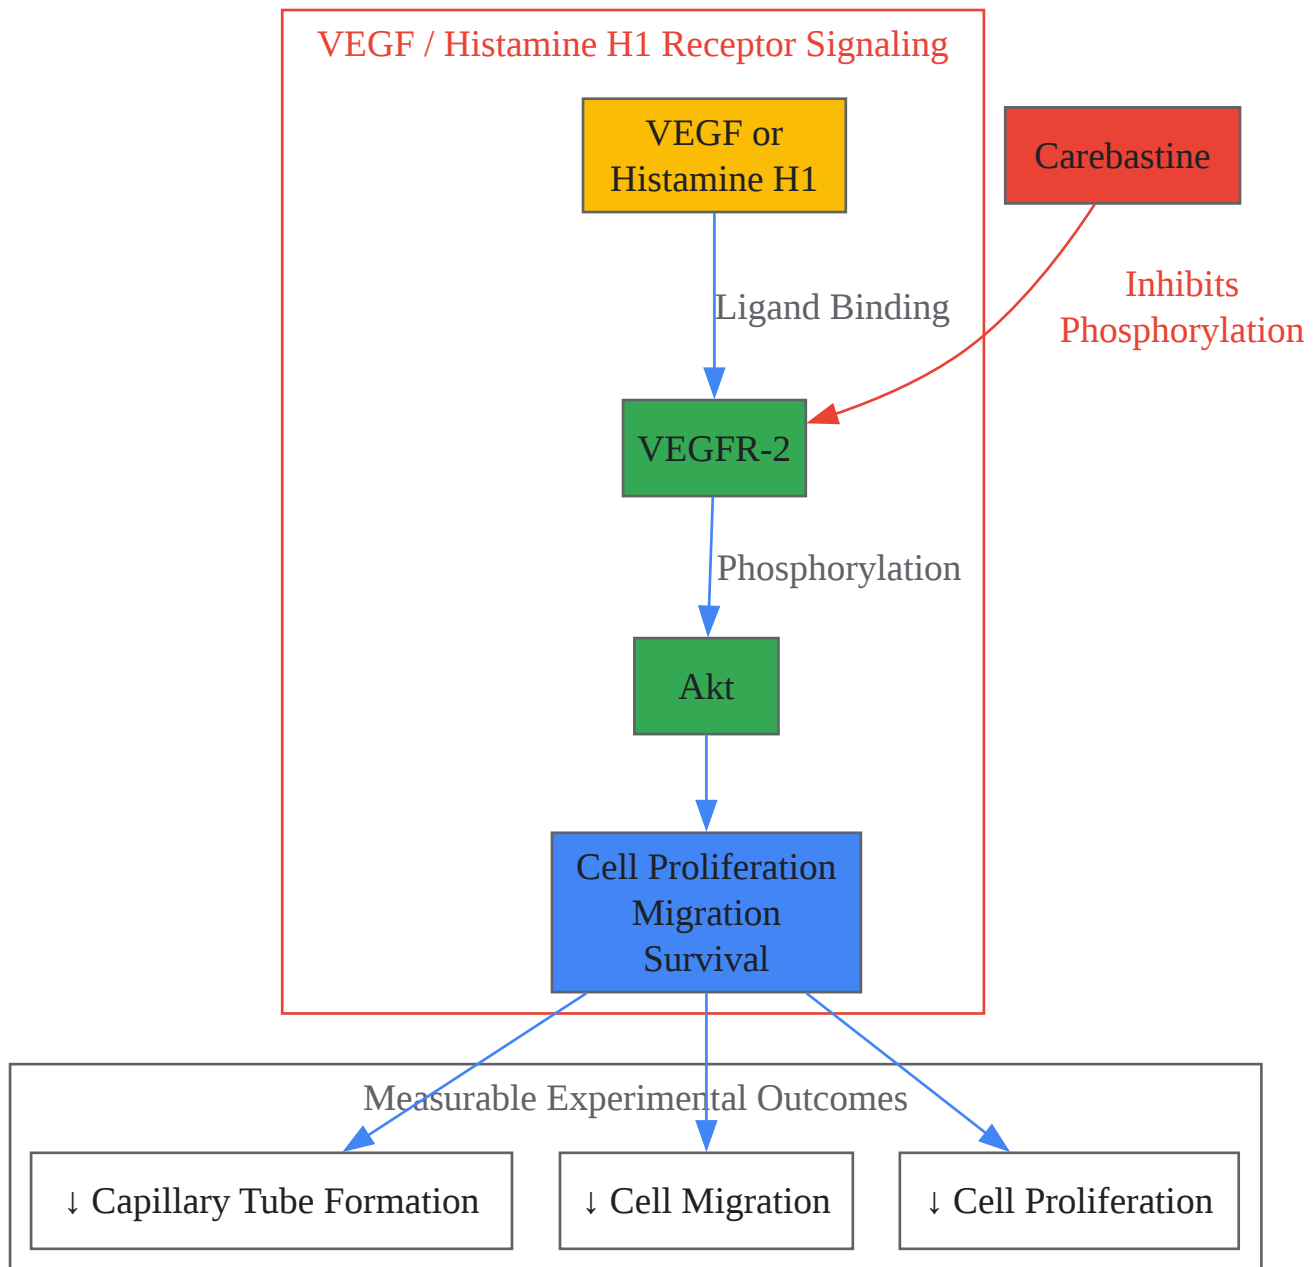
VEGF / Histamine H1 Receptor Signaling

VEGF or Histamine H1

Carebastine

Ligand Binding

Inhibits Phosphorylation

VEGFR-2

Phosphorylation

Akt

Cell Proliferation
Migration
Survival

Measurable Experimental Outcomes

↓ Capillary Tube Formation

↓ Cell Migration

↓ Cell Proliferation